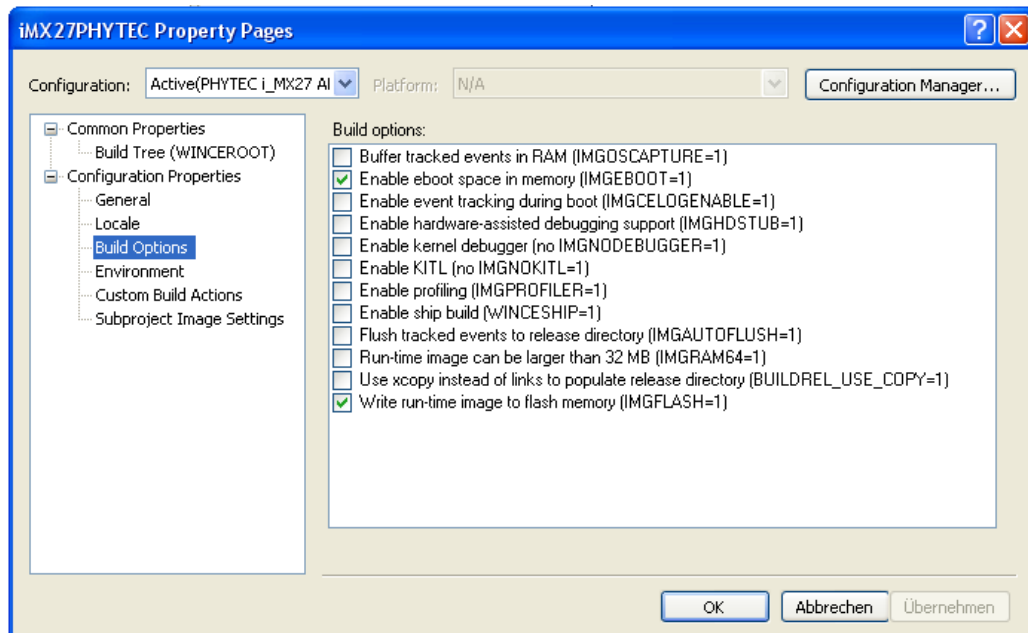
iMX27PHYTEC Property Pages

Configuration: Active(PHYTEC i_MX27 Al Platform: N/A Configuration Manager...

Common Properties
Build Tree (WINCEROOT)
Configuration Properties
General
Locale
Build Options
Environment
Custom Build Actions
Subproject Image Settings

Build options:
Buffer tracked events in RAM (IMGOSCAPTURE=1)
Enable eboot space in memory (IMGEBOOT=1)
Enable event tracking during boot (IMGCELOGENABLE=1)
Enable hardware-assisted debugging support (IMGHDSTUB=1)
Enable kernel debugger (no IMGNODEBUGGER=1)
Enable KITL (no IMGNOKITL=1)
Enable profiling (IMGPROFILER=1)
Enable ship build (WINCESHIP=1)
Flush tracked events to release directory (IMGAUTOFLUSH=1)
Run-time image can be larger than 32 MB (IMGRAM64=1)
Use xcopy instead of links to populate release directory (BUILDREL_USE_COPY=1)
Write run-time image to flash memory (IMGFLASH=1)

OK Abbrechen Übernehmen